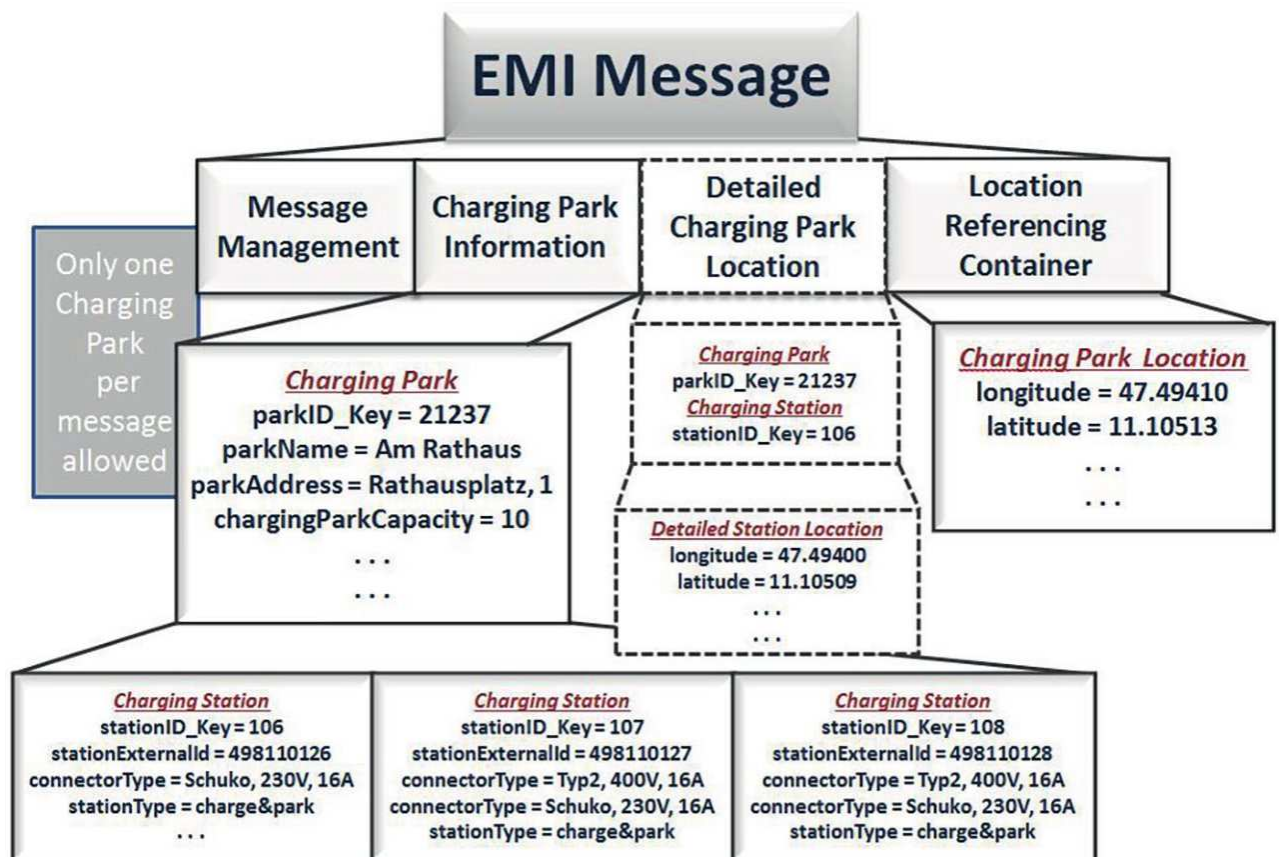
EMI Message

Message Management

Charging Park Information

Detailed Charging Park Location

Location Referencing Container

Only one Charging Park per message allowed

Charging Park
parkID_Key = 21237
parkName = Am Rathaus
parkAddress = Rathausplatz, 1
chargingParkCapacity = 10
...
...

Charging Park
parkID_Key = 21237
Charging Station
stationID_Key = 106

Detailed Station Location
longitude = 47.49400
latitude = 11.10509
...
...

Charging Park Location
longitude = 47.49410
latitude = 11.10513
...
...

Charging Station
stationID_Key = 106
stationExternalId = 498110126
connectorType = Schuko, 230V, 16A
stationType = charge&park
...

Charging Station
stationID_Key = 107
stationExternalId = 498110127
connectorType = Typ2, 400V, 16A
connectorType = Schuko, 230V, 16A
stationType = charge&park

Charging Station
stationID_Key = 108
stationExternalId = 498110128
connectorType = Typ2, 400V, 16A
connectorType = Schuko, 230V, 16A
stationType = charge&park